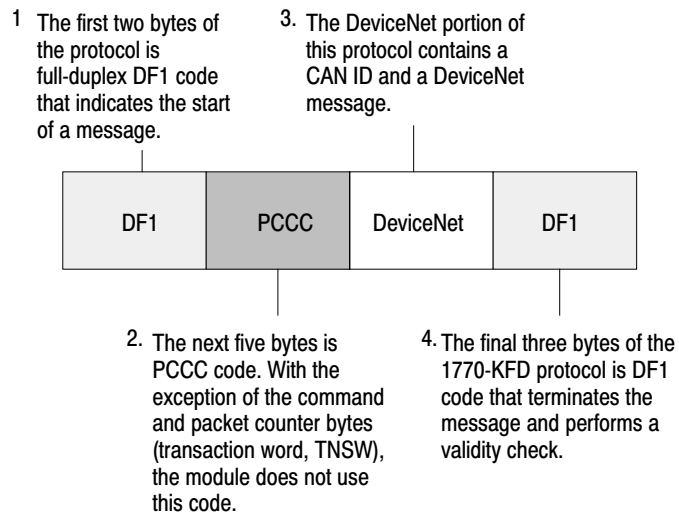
1 The first two bytes of the protocol is full-duplex DF1 code that indicates the start of a message.

3. The DeviceNet portion of this protocol contains a CAN ID and a DeviceNet message.

| DF1 | PCCC | DeviceNet | DF1 |
|---|---|---|---|

2. The next five bytes is PCCC code. With the exception of the command and packet counter bytes (transaction word, TNSW), the module does not use this code.

4. The final three bytes of the 1770-KFD protocol is DF1 code that terminates the message and performs a validity check.